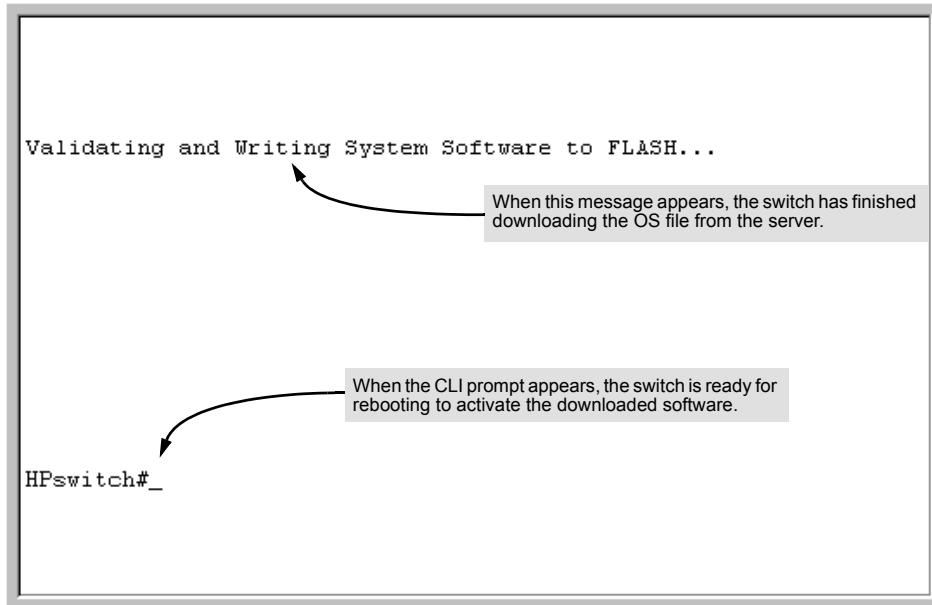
Validating and Writing System Software to FLASH...

When this message appears, the switch has finished downloading the OS file from the server.

When the CLI prompt appears, the switch is ready for rebooting to activate the downloaded software.

HPswitch#_